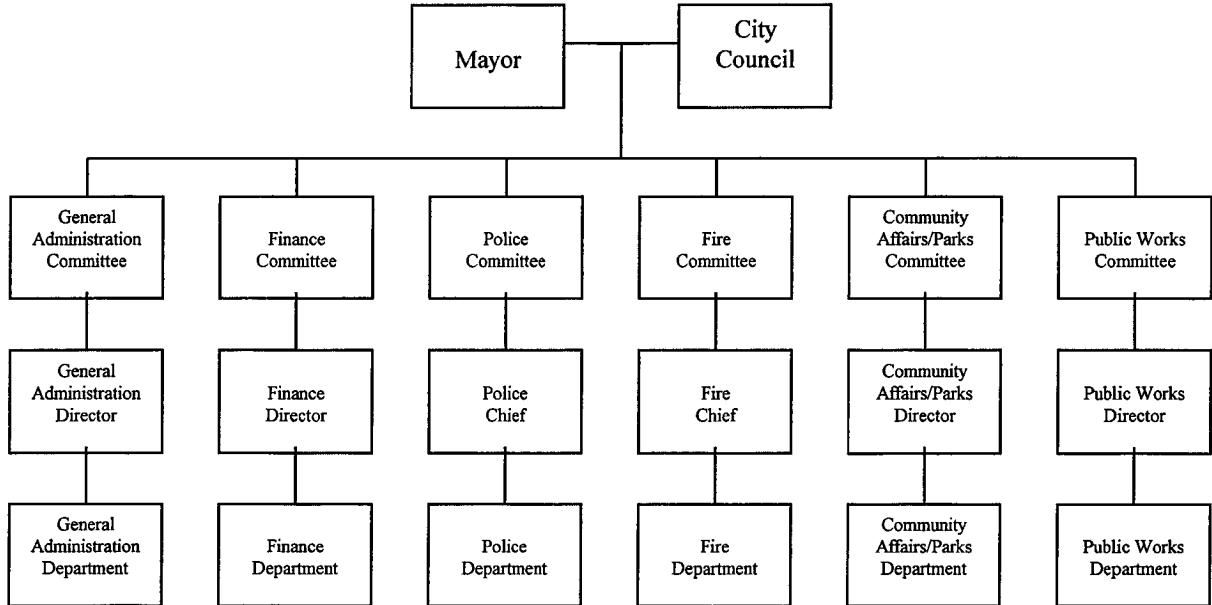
Mayor

City Council

General Administration Committee

Finance Committee

Police Committee

Fire Committee

Community Affairs/Parks Committee

Public Works Committee

General Administration Director

Finance Director

Police Chief

Fire Chief

Community Affairs/Parks Director

Public Works Director

General Administration Department

Finance Department

Police Department

Fire Department

Community Affairs/Parks Department

Public Works Department